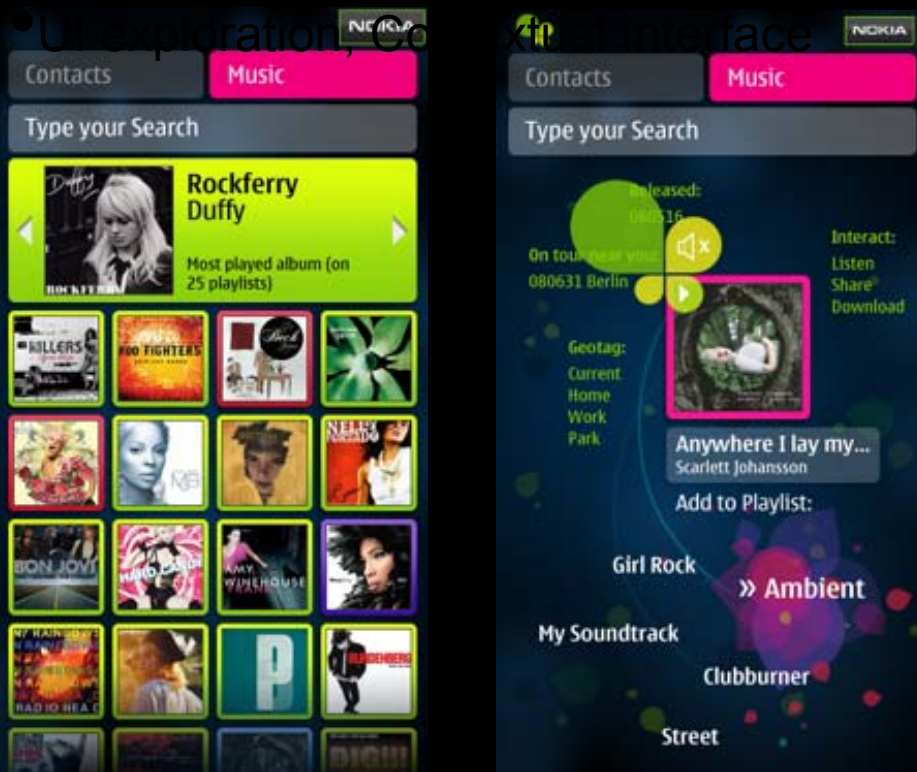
UI exploration, Contextual Interface

NOKIA

Contacts
Music
Type your Search

Rockferry
Duffy
Most played album (on 25 playlists)

ROCKFERRY

KILLERS
FOO FIGHTERS
Beck
NELLY FURTADO
MJB
BON JOVI
HARD CANDY
AMY WINEHOUSE
RADIOHEAD
P
DIGI

NOKIA

Contacts
Music
Type your Search

Released:
080516

On tour near you:
080631 Berlin

Interact:
Listen
Share
Download

Geotag:
Current
Home
Work
Park

Anywhere I lay my...
Scarlett Johansson

Add to Playlist:

Girl Rock
» Ambient
My Soundtrack
Clubburner
Street